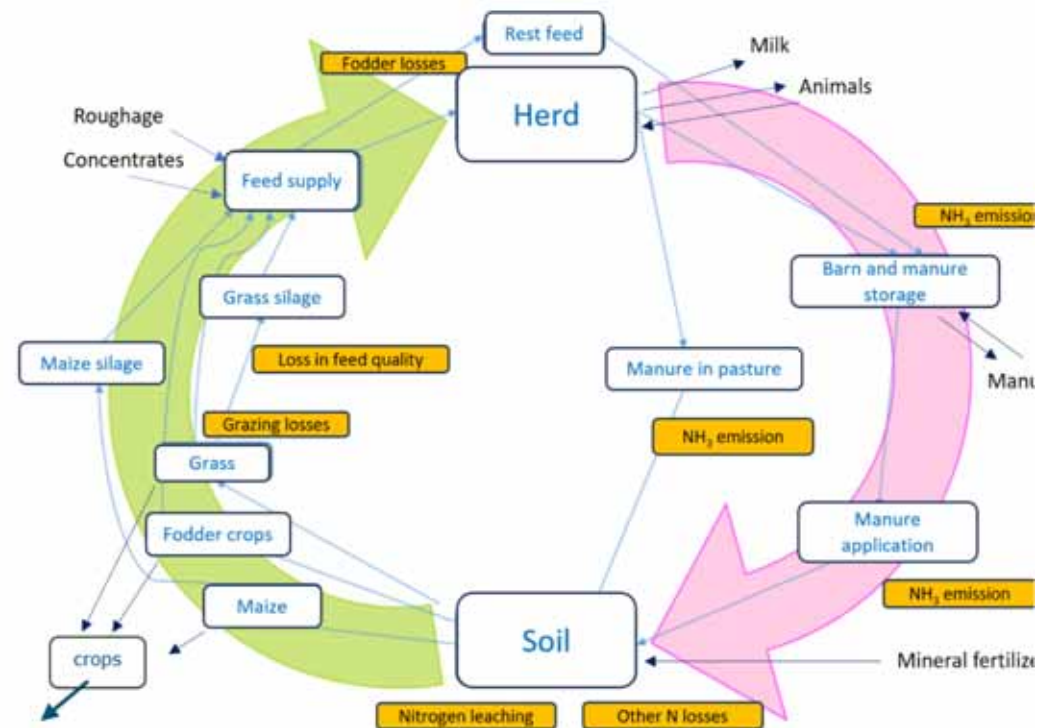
Rest feed

Milk

Fodder losses

Animals

Herd

Roughage

Concentrates

Feed supply

$NH_3$ emissio

Barn and manure storage

Grass silage

Maize silage

Loss in feed quality

Manure in pasture

Manu

Grazing losses

$NH_3$ emission

Grass

Fodder crops

Manure application

$NH_3$ emission

Maize

Soil

crops

Mineral fertilize

Nitrogen leaching

Other N losses